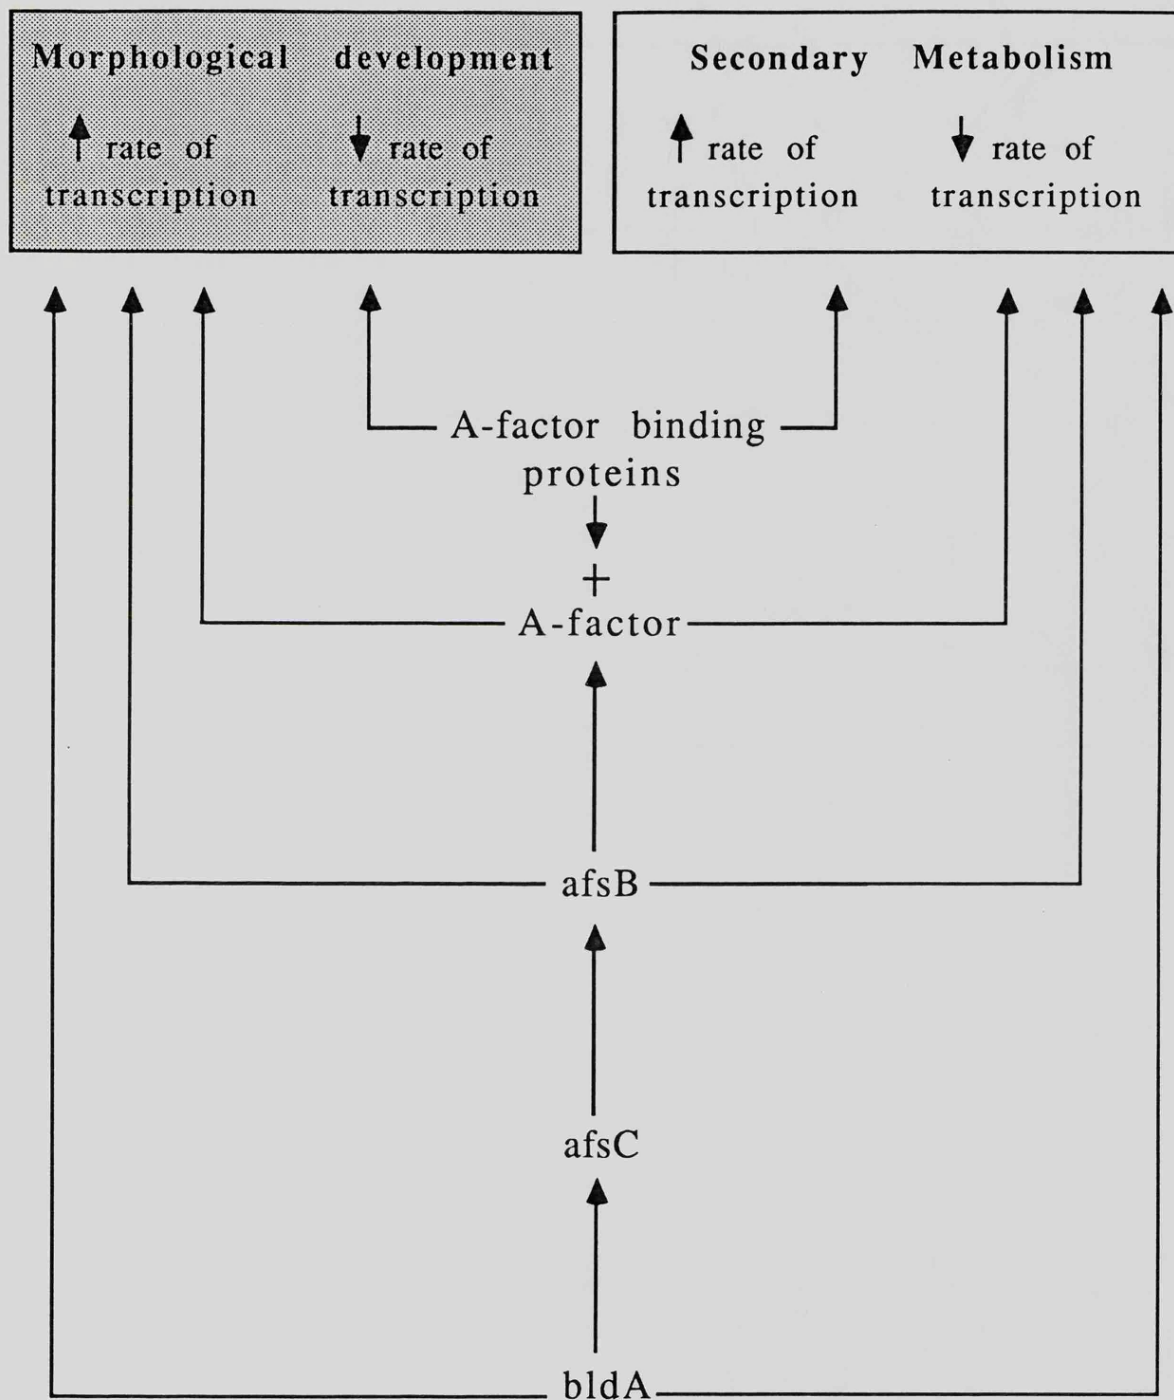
Morphological development

↑ rate of transcription

↓ rate of transcription

Secondary Metabolism

↑ rate of transcription

↓ rate of transcription

A-factor binding proteins

+

A-factor

afsB

afsC

bldA